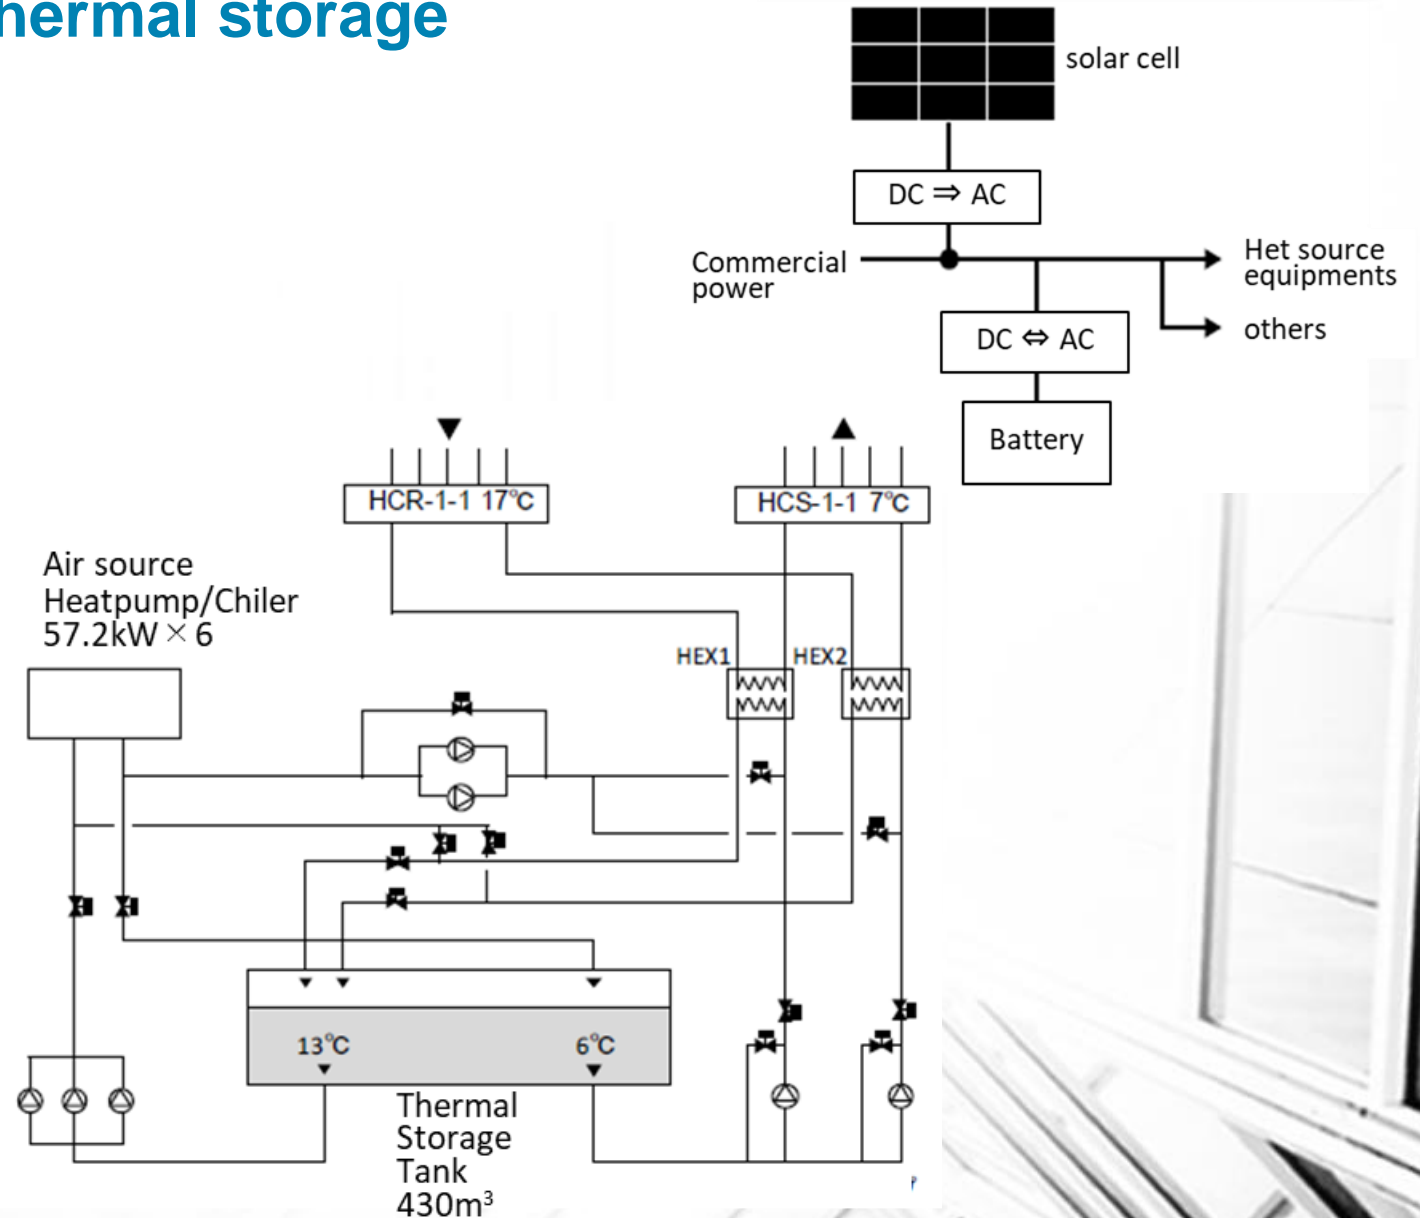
hermal storage

solar cell

DC ⇒ AC

Commercial power

Het source equipments

others

DC ⇔ AC

Battery

HCR-1-1 17℃

HCS-1-1 7℃

Air source Heatpump/Chiler 57.2kW × 6

HEX1

HEX2

13℃

6℃

Thermal Storage Tank $430m^3$